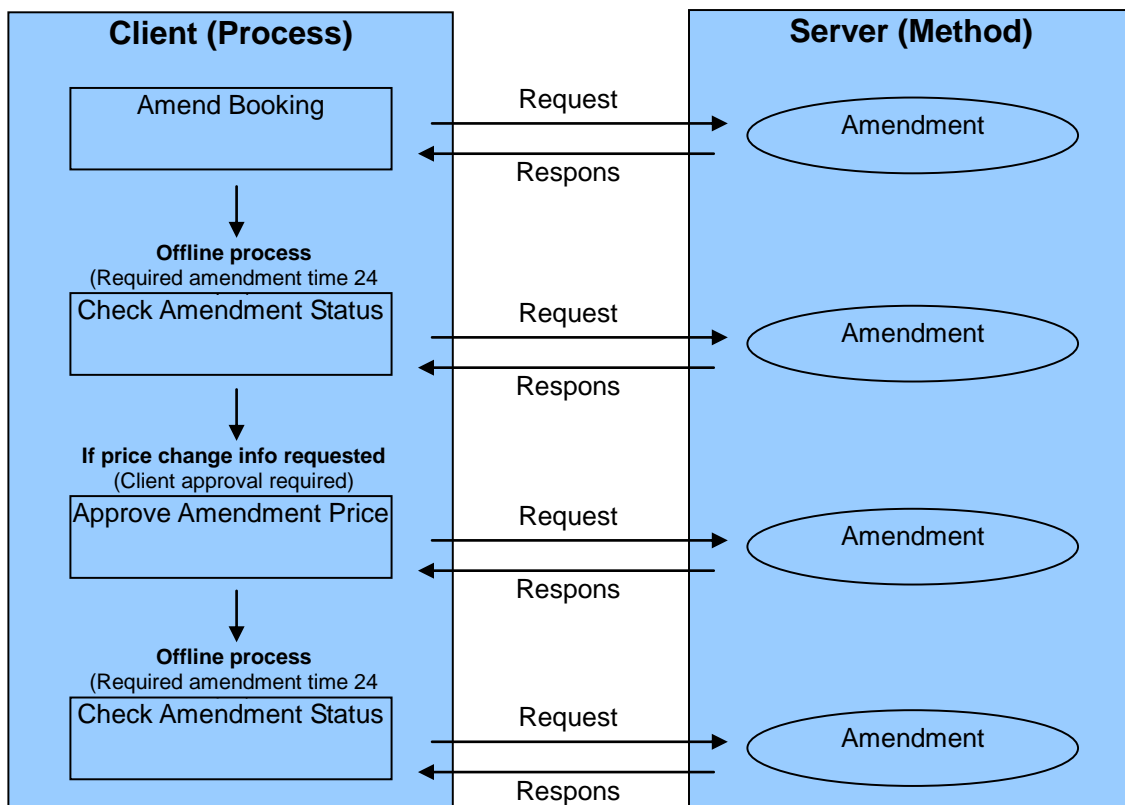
Client (Process)

Server (Method)

Amend Booking

Request

Amendment

Respons

Offline process
(Required amendment time 24

Check Amendment Status

Request

Amendment

Respons

If price change info requested
(Client approval required)

Approve Amendment Price

Request

Amendment

Respons

Offline process
(Required amendment time 24

Check Amendment Status

Request

Amendment

Respons